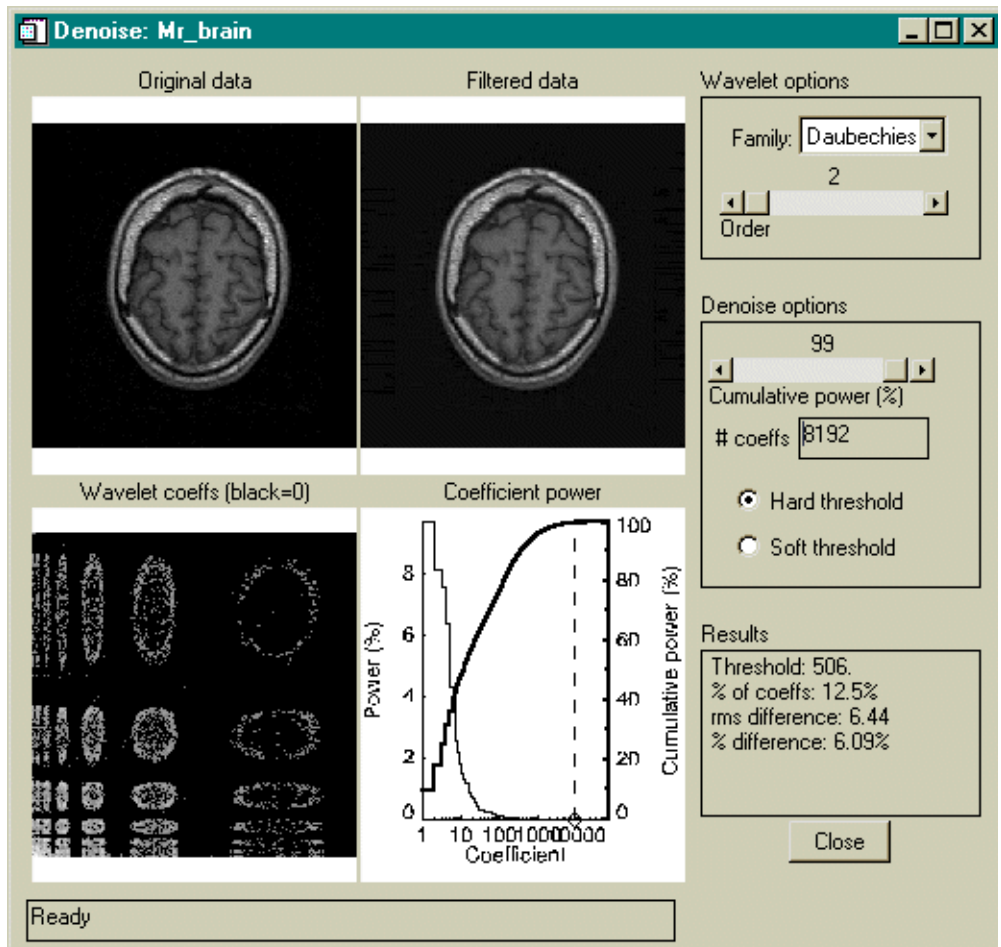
Denoise: Mr_brain

Original data

Filtered data

Wavelet options

Family: Daubechies

2

Order

Denoise options

99

Cumulative power (%)

# coeffs 8192

Hard threshold

Soft threshold

Wavelet coeffs (black=0)

Coefficient power

8

6

4

2

0

Power (%)

100

80

60

40

20

0

Cumulative power (%)

1 10 100 1000 10000

Coefficient

Results

Threshold: 506.
% of coeffs: 12.5%
rms difference: 6.44
% difference: 6.09%

Close

Ready